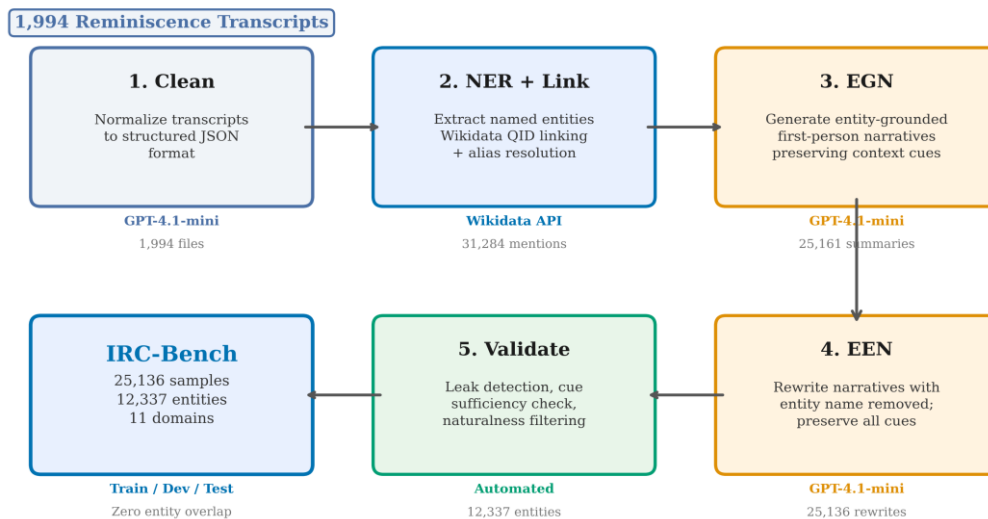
1,994 Reminiscence Transcripts

1. Clean

Normalize transcripts to structured JSON format

GPT-4.1-mini

1,994 files

2. NER + Link

Extract named entities Wikidata QID linking + alias resolution

Wikidata API

31,284 mentions

3. EGN

Generate entity-grounded first-person narratives preserving context cues

GPT-4.1-mini

25,161 summaries

4. EEN

Rewrite narratives with entity name removed; preserve all cues

GPT-4.1-mini

25,136 rewrites

5. Validate

Leak detection, cue sufficiency check, naturalness filtering

Automated

12,337 entities

IRC-Bench

25,136 samples
12,337 entities
11 domains

Train / Dev / Test

Zero entity overlap